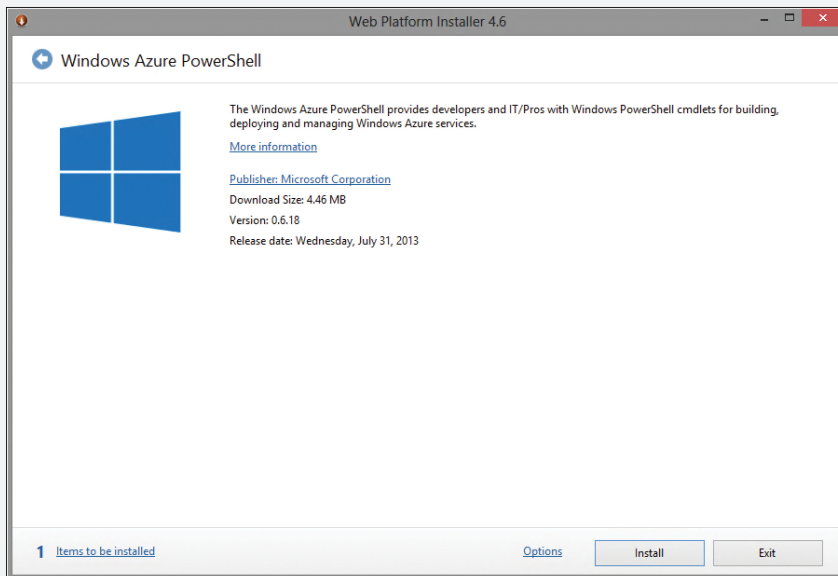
Web Platform Installer 4.6

Windows Azure PowerShell

The Windows Azure PowerShell provides developers and IT/Pros with Windows PowerShell cmdlets for building, deploying and managing Windows Azure services.

More information

Publisher: Microsoft Corporation
Download Size: 4.46 MB
Version: 0.6.18
Release date: Wednesday, July 31, 2013

1 Items to be installed

Options

Install

Exit